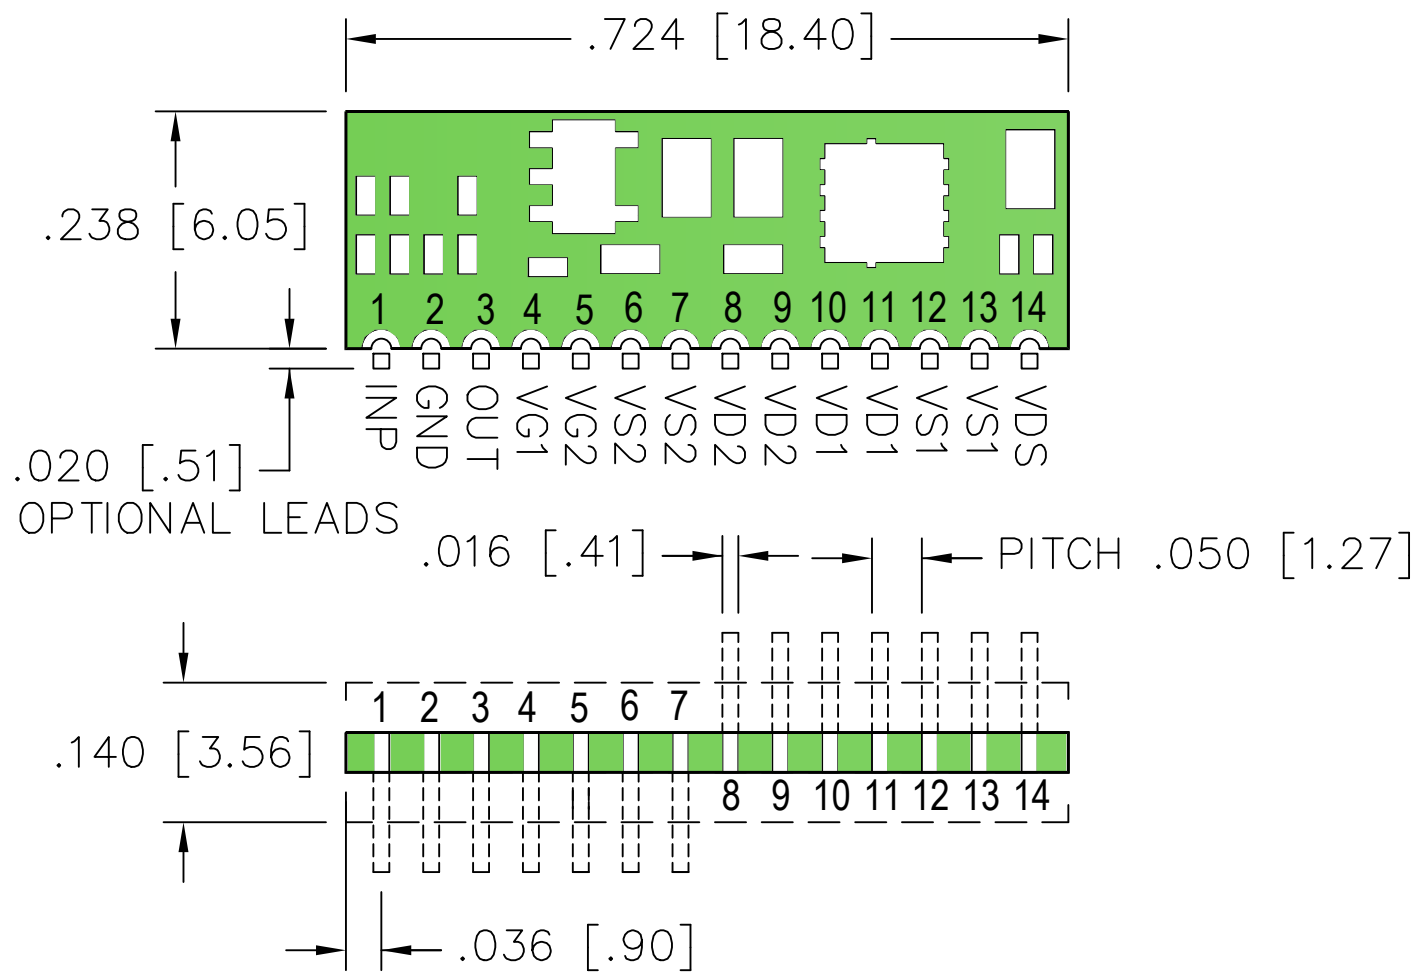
.724 [18.40]

.238 [6.05]

1 2 3 4 5 6 7 8 9 10 11 12 13 14

INP GND OUT VG1 VG2 VS2 VS2 VD2 VD2 VD1 VD1 VS1 VS1 VDS

.020 [.51]
OPTIONAL LEADS

.016 [.41]

PITCH .050 [1.27]

1 2 3 4 5 6 7

.140 [3.56]

8 9 10 11 12 13 14

.036 [.90]